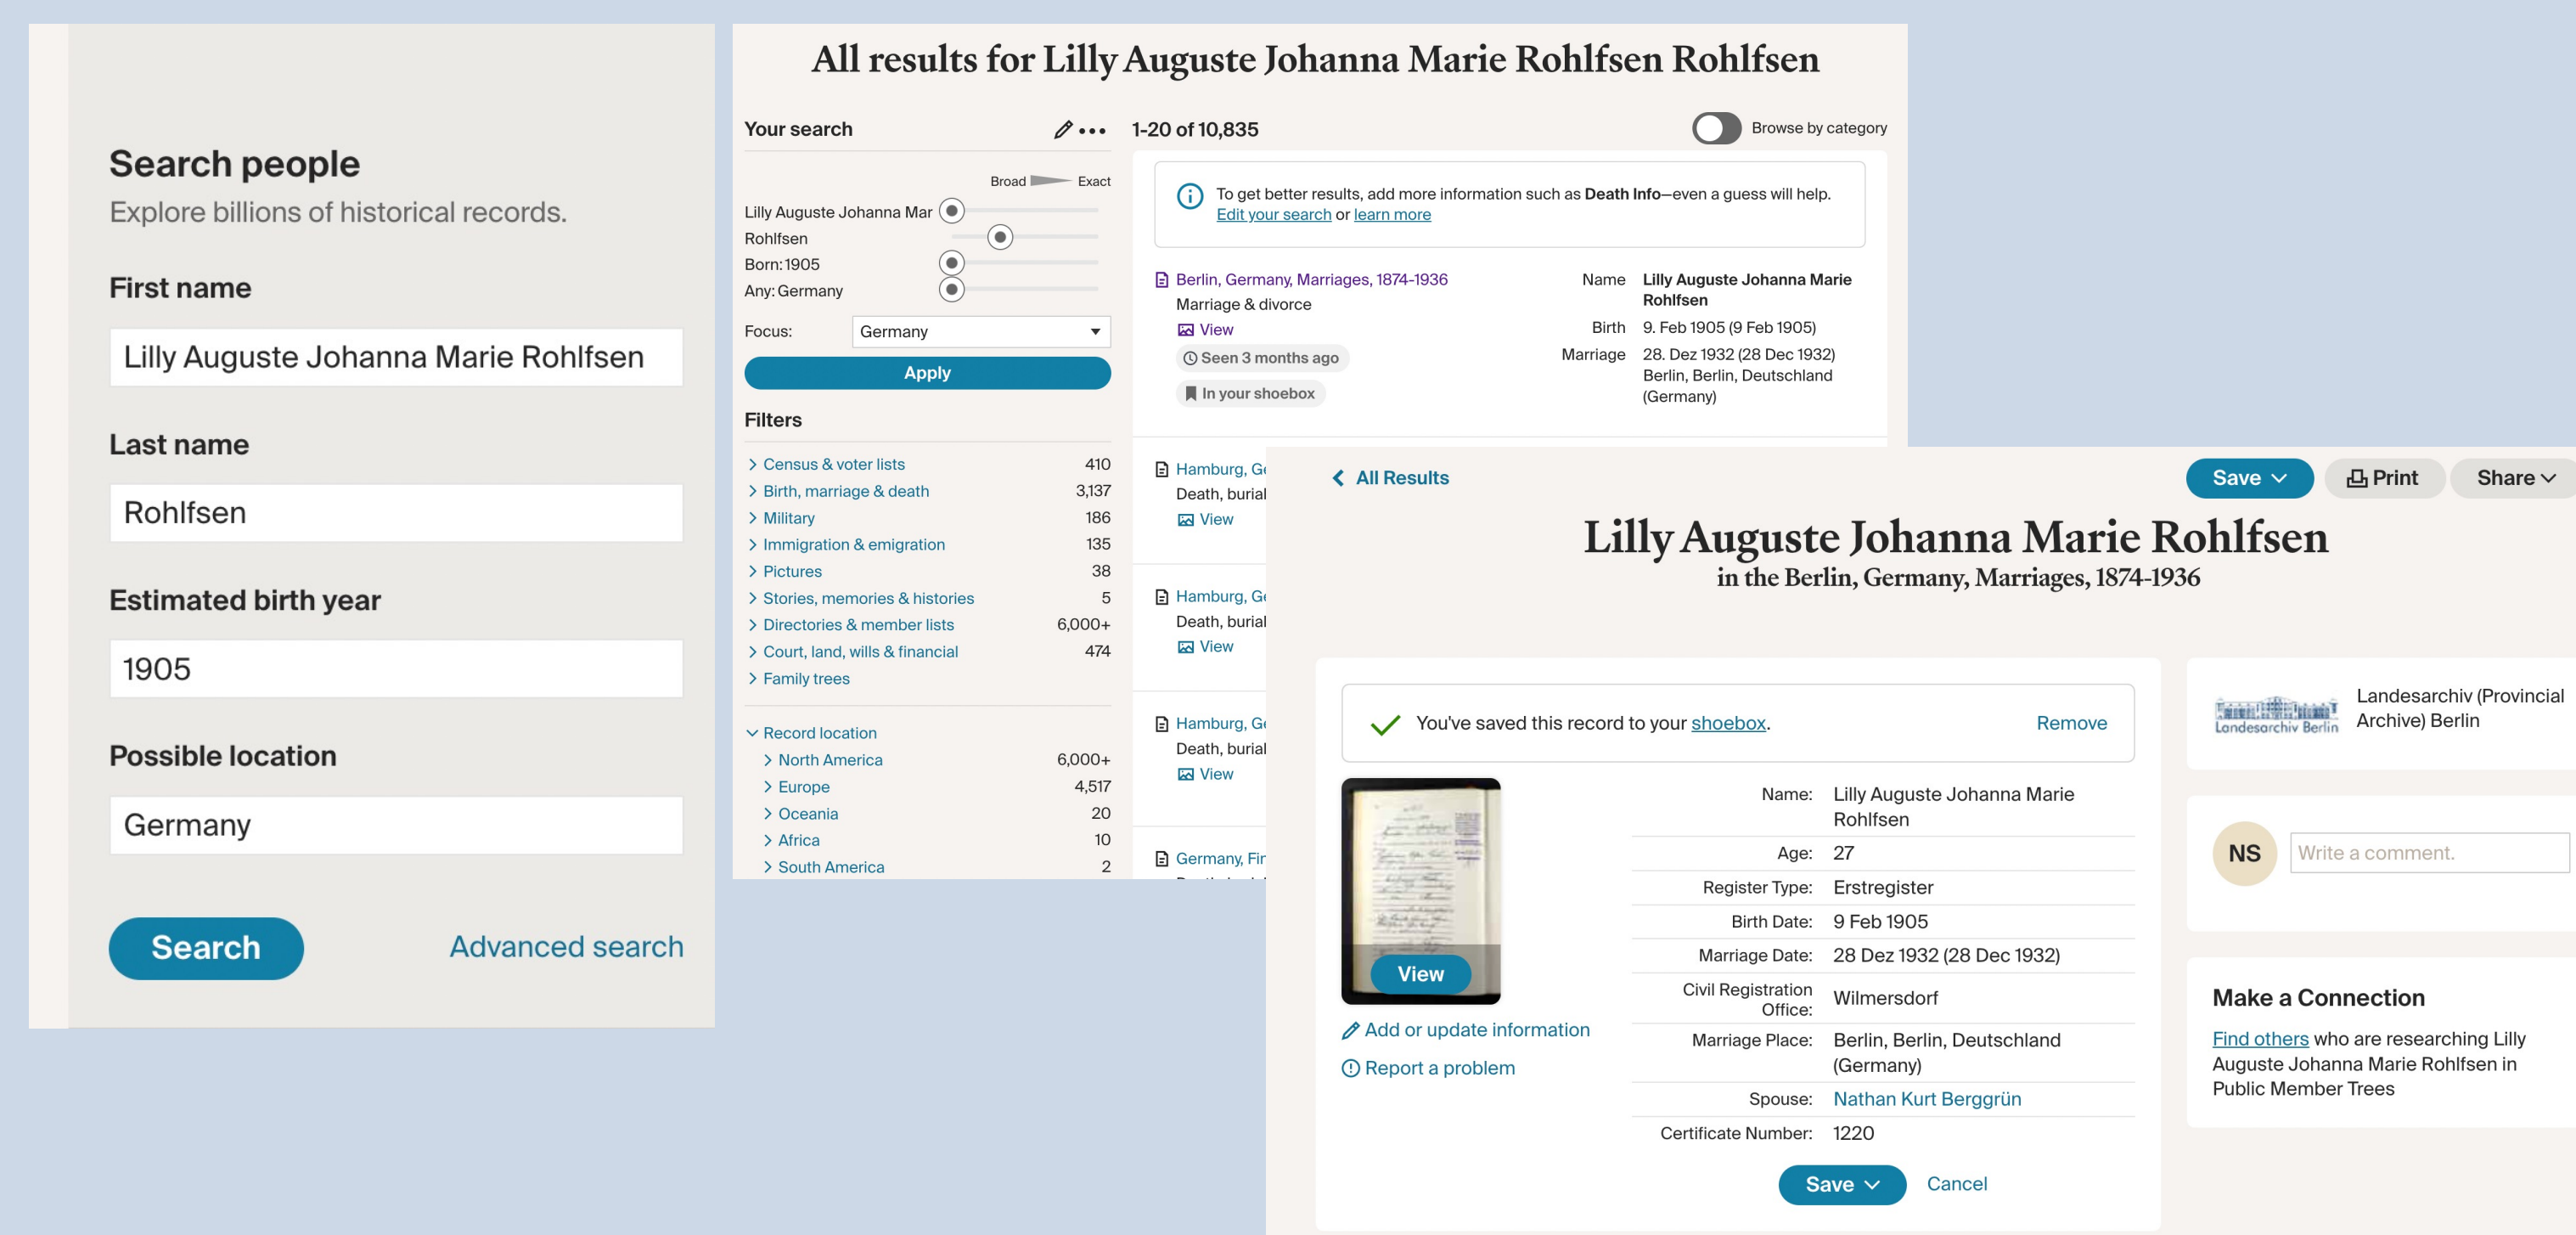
Search people
Explore billions of historical records.

First name
Lilly Auguste Johanna Marie Rohlfsen

Last name
Rohlfsen

Estimated birth year
1905

Possible location
Germany

Search
Advanced search

All results for Lilly Auguste Johanna Marie Rohlfsen Rohlfsen

Your search
Broad Exact
Lilly Auguste Johanna Mar
Rohlfsen
Born: 1905
Any: Germany
Focus: Germany
Apply

Filters
| | |
|---|---|
| Census & voter lists | 410 |
| Birth, marriage & death | 3,137 |
| Military | 186 |
| Immigration & emigration | 135 |
| Pictures | 38 |
| Stories, memories & histories | 5 |
| Directories & member lists | 6,000+ |
| Court, land, wills & financial | 474 |
| Family trees | |

Record location
| | |
|---|---|
| North America | 6,000+ |
| Europe | 4,517 |
| Oceania | 20 |
| Africa | 10 |
| South America | 2 |

1-20 of 10,835
Browse by category

To get better results, add more information such as Death Info—even a guess will help. Edit your search or learn more

Berlin, Germany, Marriages, 1874-1936
Marriage & divorce
View
Seen 3 months ago
In your shoebox

Name Lilly Auguste Johanna Marie Rohlfsen
Birth 9. Feb 1905 (9 Feb 1905)
Marriage 28. Dez 1932 (28 Dec 1932) Berlin, Berlin, Deutschland (Germany)

Hamburg, Ge
Death, burial
View

Hamburg, Ge
Death, burial
View

Hamburg, Ge
Death, burial
View

Germany, Fir

All Results
Save
Print
Share

Lilly Auguste Johanna Marie Rohlfsen
in the Berlin, Germany, Marriages, 1874-1936

You've saved this record to your shoebox.
Remove

View

| | |
|---|---|
| Name: | Lilly Auguste Johanna Marie Rohlfsen |
| Age: | 27 |
| Register Type: | Erstregister |
| Birth Date: | 9 Feb 1905 |
| Marriage Date: | 28 Dez 1932 (28 Dec 1932) |
| Civil Registration Office: | Wilmersdorf |
| Marriage Place: | Berlin, Berlin, Deutschland (Germany) |
| Spouse: | Nathan Kurt Berggrün |
| Certificate Number: | 1220 |

Add or update information
Report a problem

Save
Cancel

Landesarchiv Berlin
Landesarchiv (Provincial Archive) Berlin

NS
Write a comment.

Make a Connection
Find others who are researching Lilly Auguste Johanna Marie Rohlfsen in Public Member Trees